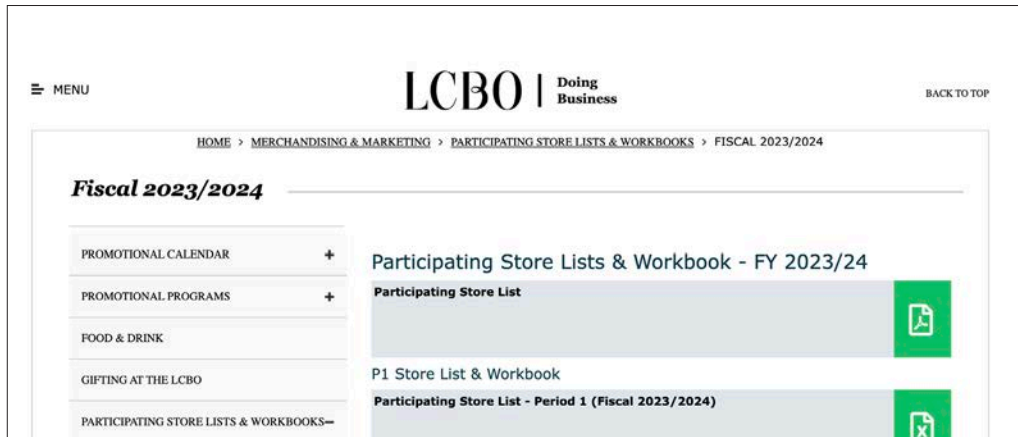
MENU

LCBO | Doing Business

BACK TO TOP

HOME > MERCHANDISING & MARKETING > PARTICIPATING STORE LISTS & WORKBOOKS > FISCAL 2023/2024

Fiscal 2023/2024

PROMOTIONAL CALENDAR +

PROMOTIONAL PROGRAMS +

FOOD & DRINK

GIFTING AT THE LCBO

PARTICIPATING STORE LISTS & WORKBOOKS −

Participating Store Lists & Workbook - FY 2023/24

Participating Store List

P1 Store List & Workbook

Participating Store List - Period 1 (Fiscal 2023/2024)